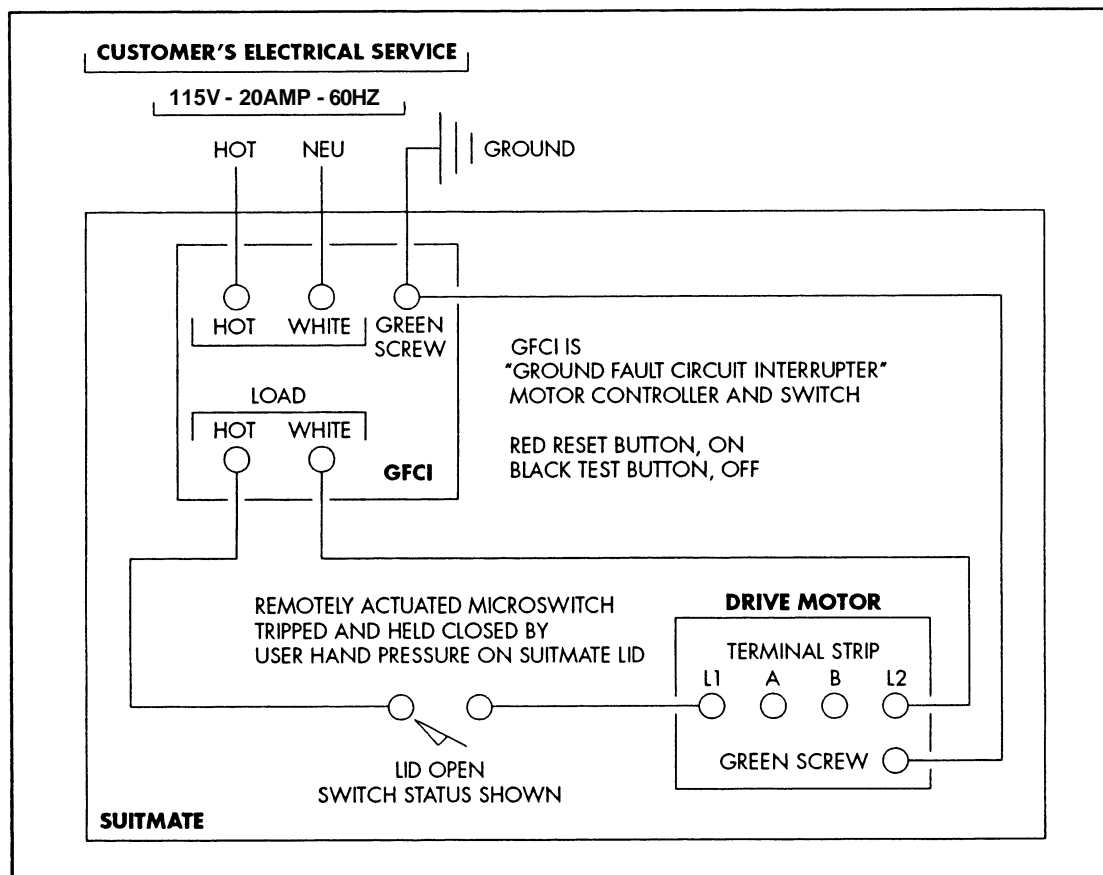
CUSTOMER'S ELECTRICAL SERVICE

115V - 20AMP - 60HZ

HOT NEU GROUND

HOT WHITE GREEN SCREW

GFCI IS "GROUND FAULT CIRCUIT INTERRUPTER" MOTOR CONTROLLER AND SWITCH

LOAD
HOT WHITE

GFCI

RED RESET BUTTON, ON
BLACK TEST BUTTON, OFF

REMOTELY ACTUATED MICROSWITCH TRIPPED AND HELD CLOSED BY USER HAND PRESSURE ON SUITMATE LID

DRIVE MOTOR

TERMINAL STRIP

L1 A B L2

GREEN SCREW

LID OPEN
SWITCH STATUS SHOWN

SUITMATE